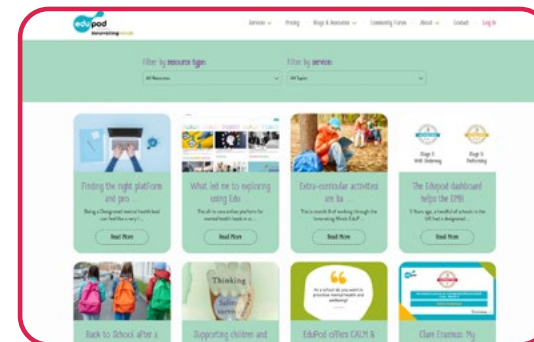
edupod
Innovating Minds

Services ⌄ Pricing Blogs & Resources ⌄ Community Forum About ⌄ Contact Log In

Filter by resource types
All Resources

Filter by services
All Types

Finding the right platform and pro...
Being a Designated mental health lead can feel like a very l...
Read More

What led me to exploring using Edu
The all-in-one online platform for mental health leads in sc...
Read More

Extra-curricular activities are ke...
This is month 8 of working through the Innovating Minds EduP...
Read More

Stage 3 Well-Underway
Stage 5 Performing

The Edupod dashboard helps the EMHI
"3 Years ago, a handful of schools in the UK had a designated...
Read More

Back to School after a

Thinking

Supporting children and

As a school do you want to prioritise mental health and wellbeing?

EduPod offers CALM &

Clare Erasmus: My